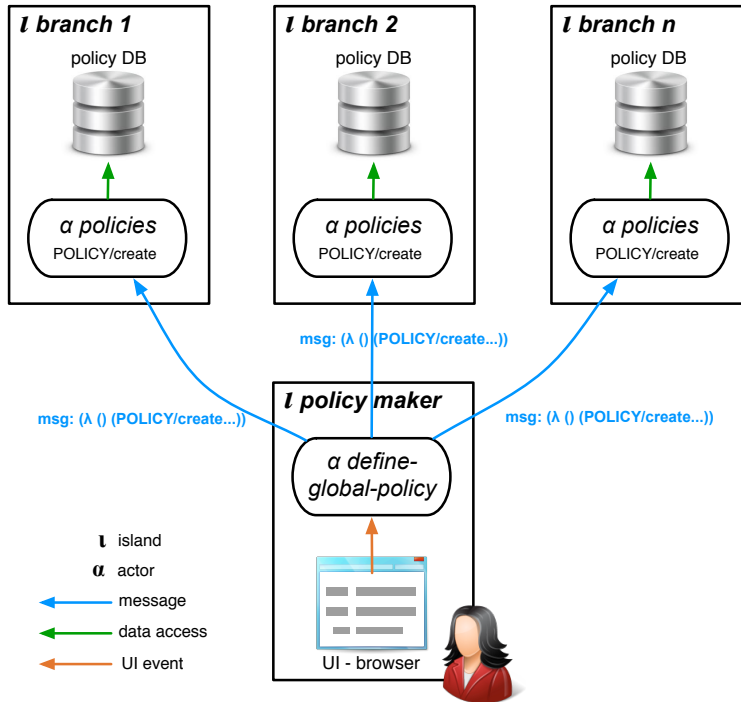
ι branch 1

policy DB

α policies
POLICY/create

ι branch 2

policy DB

α policies
POLICY/create

ι branch n

policy DB

α policies
POLICY/create

msg: (λ () (POLICY/create...))

msg: (λ () (POLICY/create...))

msg: (λ () (POLICY/create...))

ι policy maker

α define-global-policy

UI - browser

ι island
α actor
message
data access
UI event